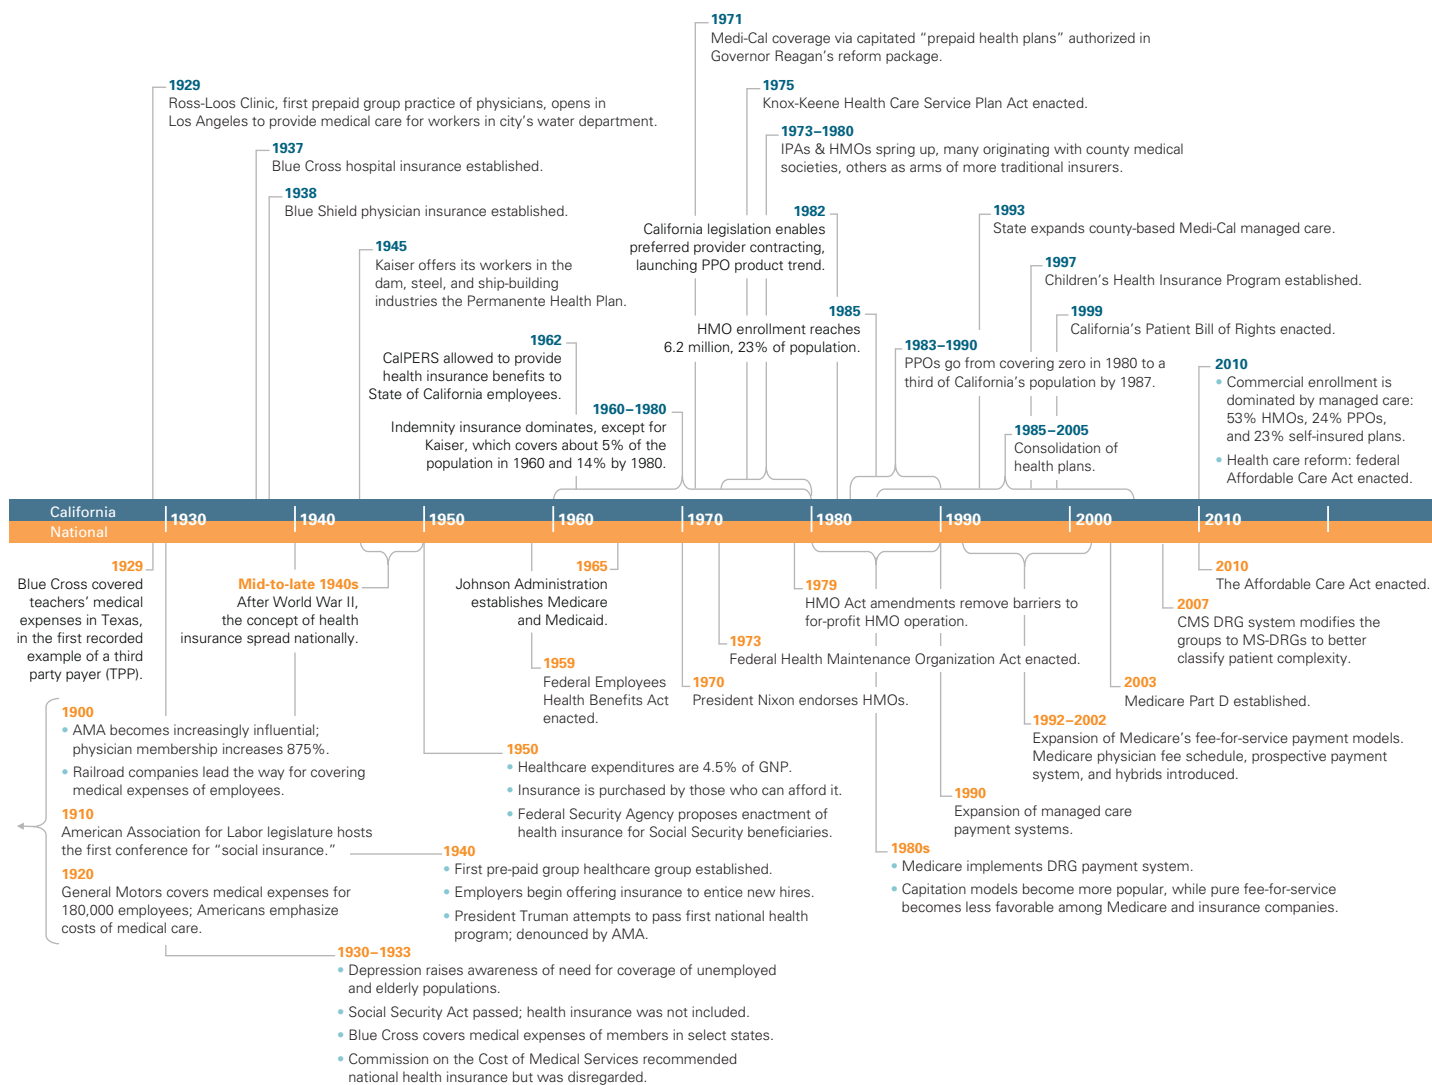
1971
Medi-Cal coverage via capitated "prepaid health plans" authorized in Governor Reagan's reform package.

1929
Ross-Loos Clinic, first prepaid group practice of physicians, opens in Los Angeles to provide medical care for workers in city's water department.

1975
Knox-Keene Health Care Service Plan Act enacted.

1973–1980
IPAs & HMOs spring up, many originating with county medical societies, others as arms of more traditional insurers.

1937
Blue Cross hospital insurance established.

1938
Blue Shield physician insurance established.

1982
California legislation enables preferred provider contracting, launching PPO product trend.

1993
State expands county-based Medi-Cal managed care.

1945
Kaiser offers its workers in the dam, steel, and ship-building industries the Permanente Health Plan.

1997
Children's Health Insurance Program established.

1999
California's Patient Bill of Rights enacted.

1985
HMO enrollment reaches 6.2 million, 23% of population.

1962
CalPERS allowed to provide health insurance benefits to State of California employees.

1983–1990
PPOs go from covering zero in 1980 to a third of California's population by 1987.

2010
• Commercial enrollment is dominated by managed care: 53% HMOs, 24% PPOs, and 23% self-insured plans.
• Health care reform: federal Affordable Care Act enacted.

1960–1980
Indemnity insurance dominates, except for Kaiser, which covers about 5% of the population in 1960 and 14% by 1980.

1985–2005
Consolidation of health plans.

California
National
1930 1940 1950 1960 1970 1980 1990 2000 2010

1929
Blue Cross covered teachers' medical expenses in Texas, in the first recorded example of a third party payer (TPP).

Mid-to-late 1940s
After World War II, the concept of health insurance spread nationally.

1965
Johnson Administration establishes Medicare and Medicaid.

1979
HMO Act amendments remove barriers to for-profit HMO operation.

2010
The Affordable Care Act enacted.

2007
CMS DRG system modifies the groups to MS-DRGs to better classify patient complexity.

1973
Federal Health Maintenance Organization Act enacted.

1959
Federal Employees Health Benefits Act enacted.

1970
President Nixon endorses HMOs.

2003
Medicare Part D established.

1900
• AMA becomes increasingly influential; physician membership increases 875%.
• Railroad companies lead the way for covering medical expenses of employees.

1910
American Association for Labor legislature hosts the first conference for "social insurance."

1920
General Motors covers medical expenses for 180,000 employees; Americans emphasize costs of medical care.

1992–2002
Expansion of Medicare's fee-for-service payment models. Medicare physician fee schedule, prospective payment system, and hybrids introduced.

1950
• Healthcare expenditures are 4.5% of GNP.
• Insurance is purchased by those who can afford it.
• Federal Security Agency proposes enactment of health insurance for Social Security beneficiaries.

1990
Expansion of managed care payment systems.

1940
• First pre-paid group healthcare group established.
• Employers begin offering insurance to entice new hires.
• President Truman attempts to pass first national health program; denounced by AMA.

1980s
• Medicare implements DRG payment system.
• Capitation models become more popular, while pure fee-for-service becomes less favorable among Medicare and insurance companies.

1930–1933
• Depression raises awareness of need for coverage of unemployed and elderly populations.
• Social Security Act passed; health insurance was not included.
• Blue Cross covers medical expenses of members in select states.
• Commission on the Cost of Medical Services recommended national health insurance but was disregarded.